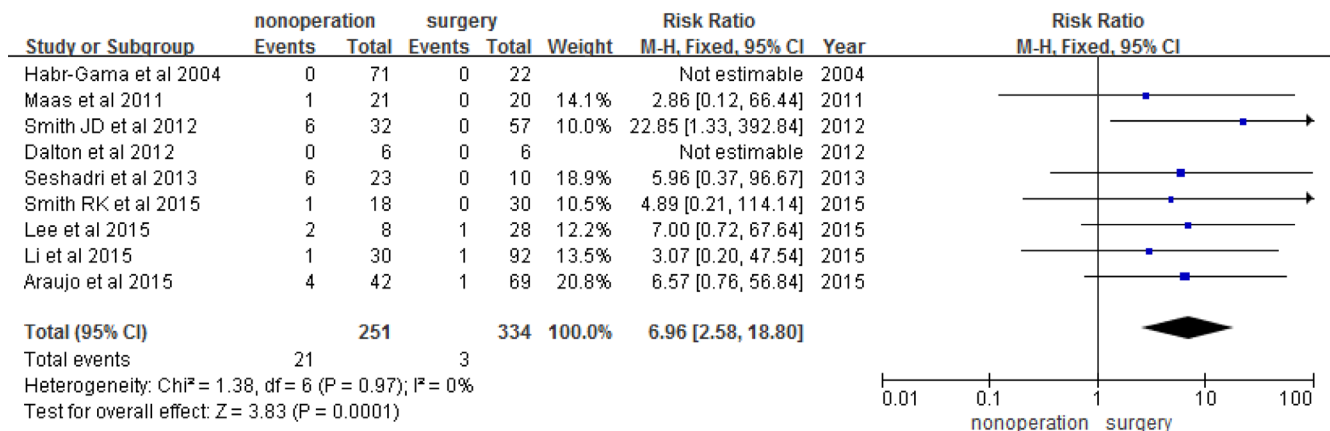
| Study or Subgroup | nonoperation Events | nonoperation Total | surgery Events | surgery Total | Weight | Risk Ratio M-H, Fixed, 95% CI | Year |
|---|---|---|---|---|---|---|---|
| Habr-Gama et al 2004 | 0 | 71 | 0 | 22 | | Not estimable | 2004 |
| Maas et al 2011 | 1 | 21 | 0 | 20 | 14.1% | 2.86 [0.12, 66.44] | 2011 |
| Smith JD et al 2012 | 6 | 32 | 0 | 57 | 10.0% | 22.85 [1.33, 392.84] | 2012 |
| Dalton et al 2012 | 0 | 6 | 0 | 6 | | Not estimable | 2012 |
| Seshadri et al 2013 | 6 | 23 | 0 | 10 | 18.9% | 5.96 [0.37, 96.67] | 2013 |
| Smith RK et al 2015 | 1 | 18 | 0 | 30 | 10.5% | 4.89 [0.21, 114.14] | 2015 |
| Lee et al 2015 | 2 | 8 | 1 | 28 | 12.2% | 7.00 [0.72, 67.64] | 2015 |
| Li et al 2015 | 1 | 30 | 1 | 92 | 13.5% | 3.07 [0.20, 47.54] | 2015 |
| Araujo et al 2015 | 4 | 42 | 1 | 69 | 20.8% | 6.57 [0.76, 56.84] | 2015 |
| **Total (95% CI)** | | **251** | | **334** | **100.0%** | **6.96 [2.58, 18.80]** | |
| Total events | 21 | | 3 | | | | |

Heterogeneity: Chi² = 1.38, df = 6 (P = 0.97); I² = 0%
Test for overall effect: Z = 3.83 (P = 0.0001)

Risk Ratio
M-H, Fixed, 95% CI

0.01 0.1 1 10 100
nonoperation surgery